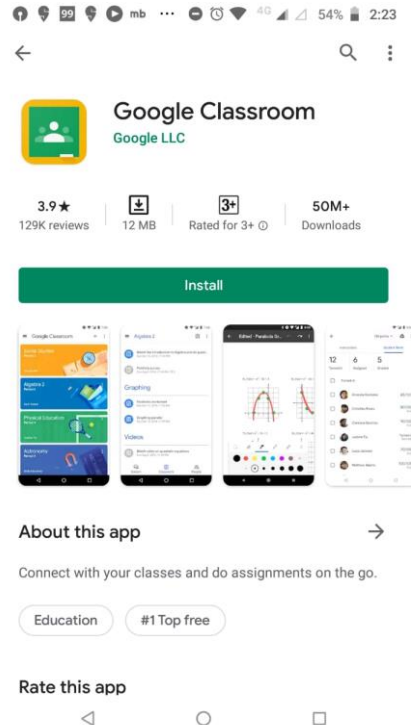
99 mb ··· 4G 54% 2:23

Google Classroom
Google LLC

3.9★
129K reviews

12 MB

3+
Rated for 3+

50M+
Downloads

Install

Google Classroom

Algebra 2

Graphing

Videos

12 6 5

About this app

Connect with your classes and do assignments on the go.

Education

#1 Top free

Rate this app